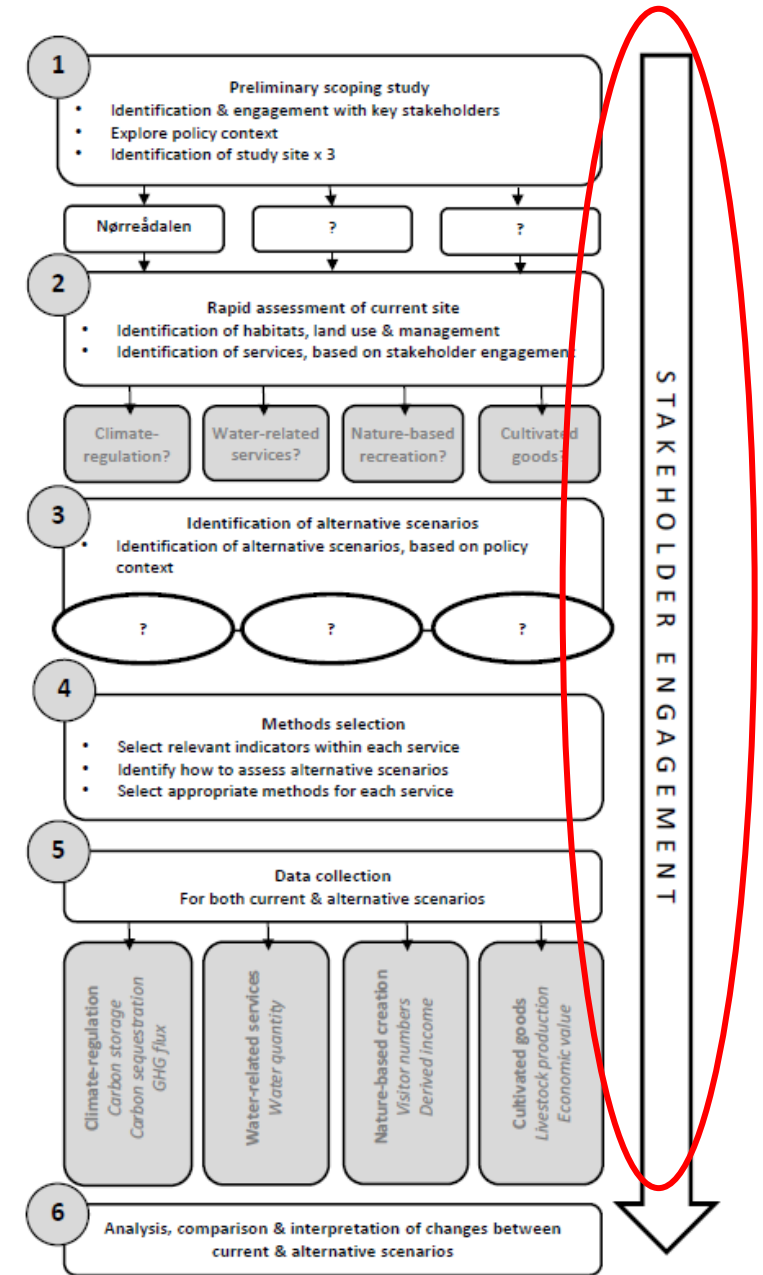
1

Preliminary scoping study
- Identification & engagement with key stakeholders
- Explore policy context
- Identification of study site x 3

Nørreådalen

?

?

2

Rapid assessment of current site
- Identification of habitats, land use & management
- Identification of services, based on stakeholder engagement

Climate-regulation?

Water-related services?

Nature-based recreation?

Cultivated goods?

3

Identification of alternative scenarios
- Identification of alternative scenarios, based on policy context

?

?

?

4

Methods selection
- Select relevant indicators within each service
- Identify how to assess alternative scenarios
- Select appropriate methods for each service

5

Data collection
For both current & alternative scenarios

Climate-regulation
Carbon storage
Carbon sequestration
GHG flux

Water-related services
Water quantity

Nature-based creation
Visitor numbers
Derived income

Cultivated goods
Livestock production
Economic value

6

Analysis, comparison & interpretation of changes between current & alternative scenarios

STAKEHOLDER ENGAGEMENT